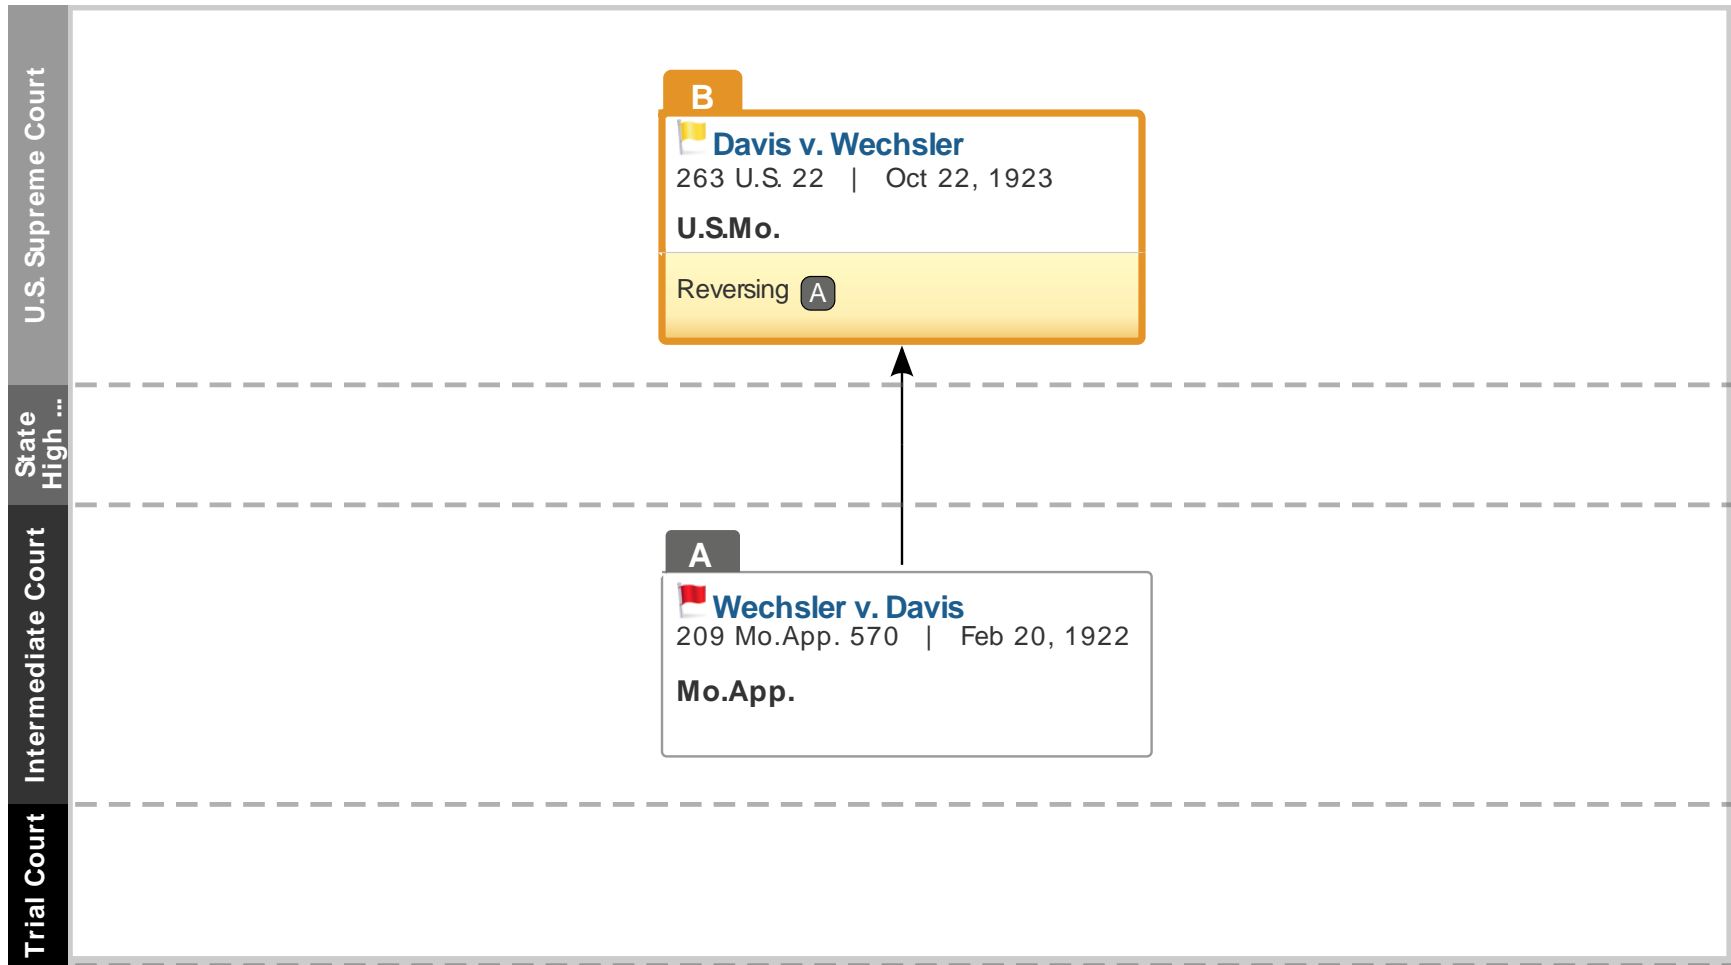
U.S. Supreme Court

State High ...

Intermediate Court

Trial Court

B

Davis v. Wechsler
263 U.S. 22 | Oct 22, 1923

U.S.Mo.

Reversing A

A

Wechsler v. Davis
209 Mo.App. 570 | Feb 20, 1922

Mo.App.